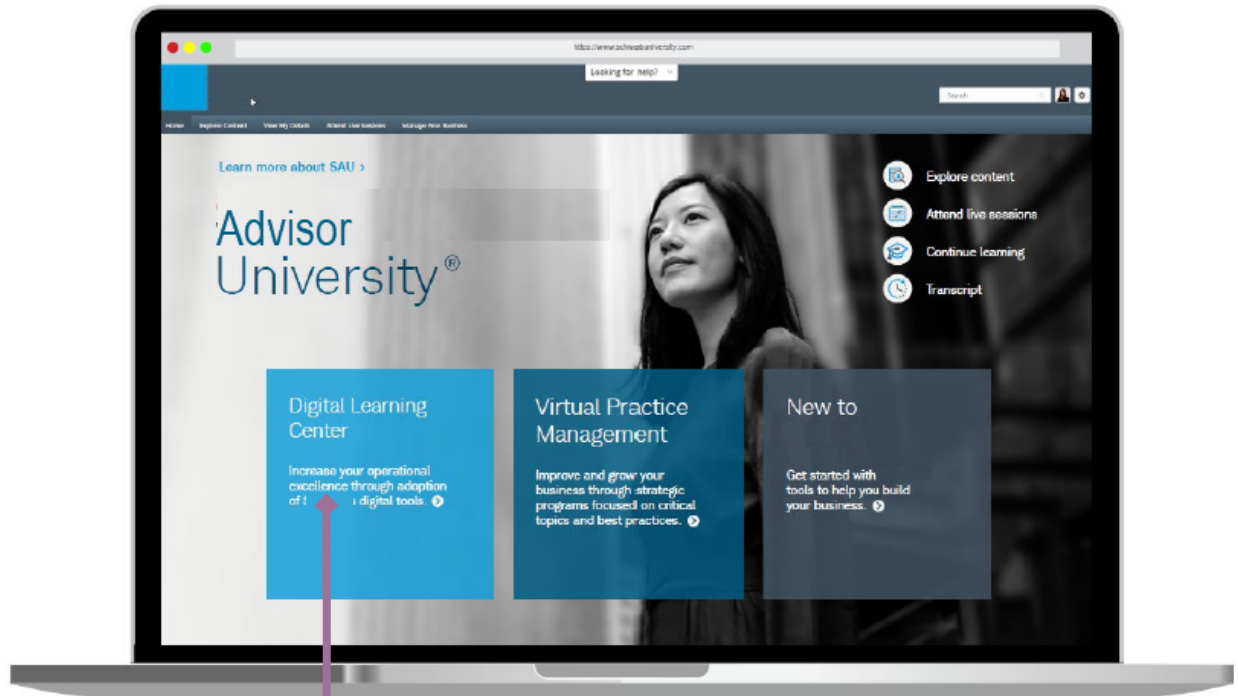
https://www.schwabuniversity.com

Looking for help?

Search

Home Explore Content View My Details Attend Live Sessions Manage Your Business

Learn more about SAU ›

Advisor University®

Explore content

Attend live sessions

Continue learning

Transcript

Digital Learning Center

Increase your operational excellence through adoption of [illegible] digital tools.

Virtual Practice Management

Improve and grow your business through strategic programs focused on critical topics and best practices.

New to

Get started with tools to help you build your business.